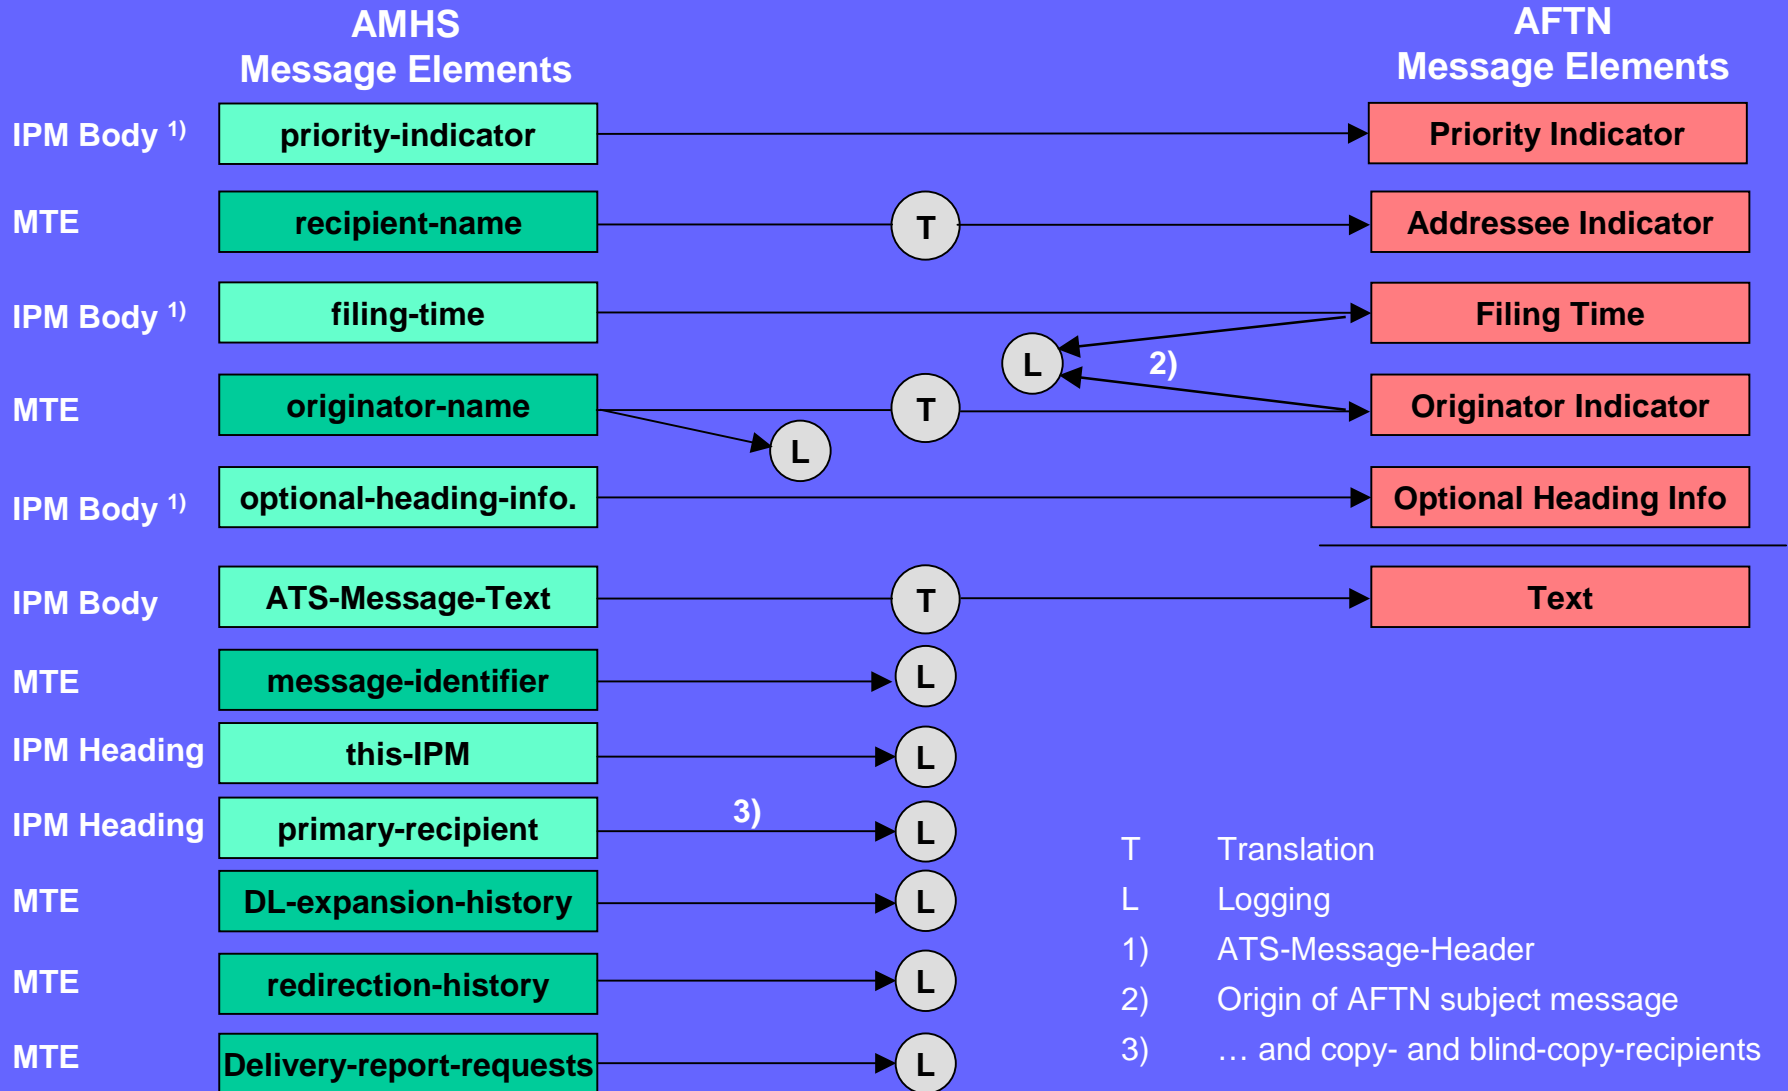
AMHS Message Elements

AFTN Message Elements

IPM Body $^{1)}$ priority-indicator

Priority Indicator

MTE recipient-name

T

Addressee Indicator

IPM Body $^{1)}$ filing-time

Filing Time

L

2)

MTE originator-name

T

Originator Indicator

L

IPM Body $^{1)}$ optional-heading-info.

Optional Heading Info

IPM Body ATS-Message-Text

T

Text

MTE message-identifier

L

IPM Heading this-IPM

L

IPM Heading primary-recipient

3)

L

MTE DL-expansion-history

L

MTE redirection-history

L

MTE Delivery-report-requests

L

T Translation

L Logging

1) ATS-Message-Header

2) Origin of AFTN subject message

3) … and copy- and blind-copy-recipients